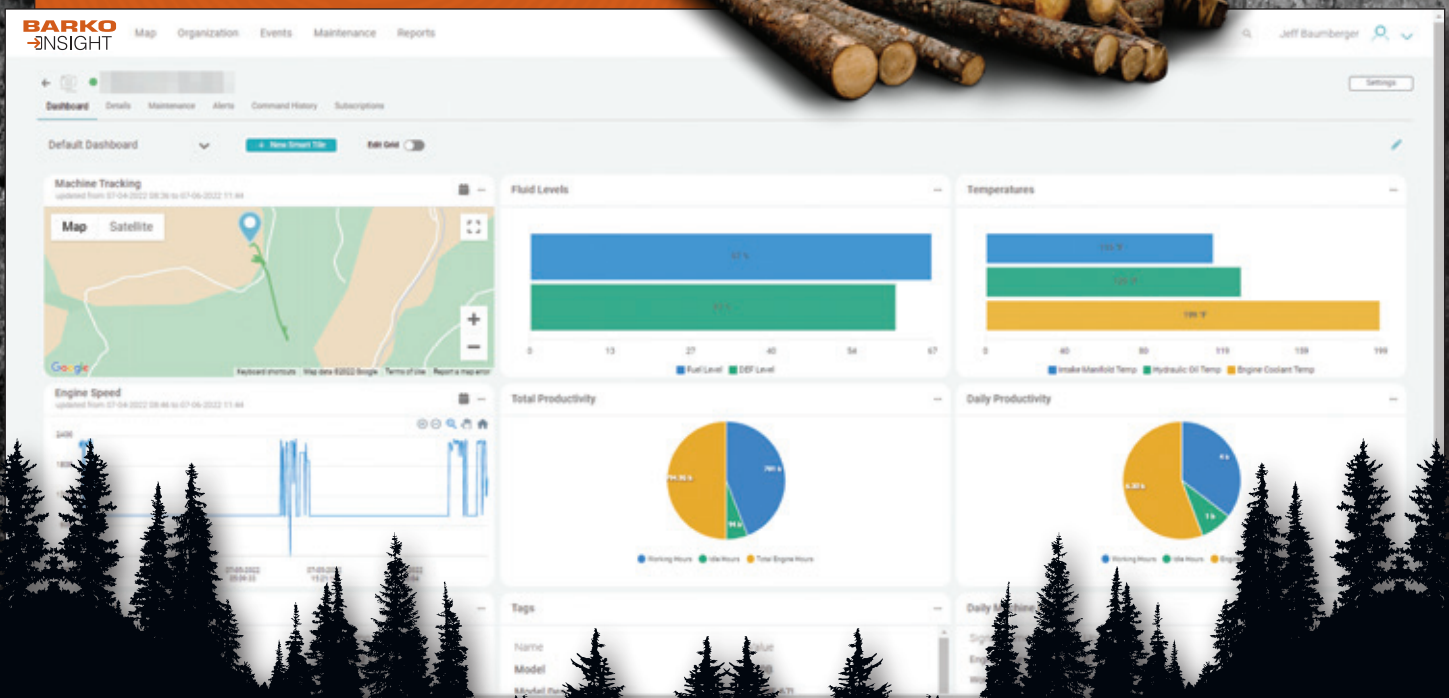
BARKO INSIGHT

Map Organization Events Maintenance Reports

Jeff Baumberger

Settings

Dashboard Details Maintenance Alerts Command History Subscriptions

Default Dashboard

+ New Smart Tile

Edit Grid

Machine Tracking
updated from 07-04-2022 08:36 to 07-06-2022 11:44

Map Satellite

Google Keyboard shortcuts Map data ©2022 Google Terms of Use Report a map error

Fluid Levels

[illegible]

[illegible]

0 13 27 40 54 67

Fuel Level DEF Level

Temperatures

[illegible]

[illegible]

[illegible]

0 40 80 119 159 199

Intake Manifold Temp Hydraulic Oil Temp Engine Coolant Temp

Engine Speed
updated from 07-04-2022 08:46 to 07-06-2022 11:44

2400

1800

07-05-2022

07-05-2022

Total Productivity

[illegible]

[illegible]

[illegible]

Working Hours Idle Hours Total Engine Hours

Daily Productivity

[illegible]

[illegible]

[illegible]

Working Hours Idle Hours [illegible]

Tags

Name

Model

Value

Daily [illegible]